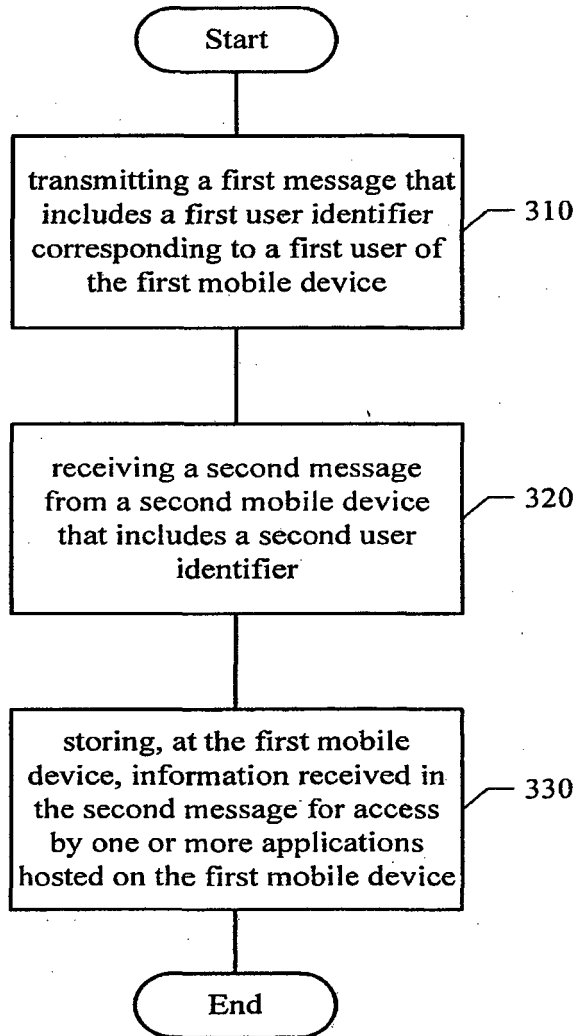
Start

transmitting a first message that includes a first user identifier corresponding to a first user of the first mobile device

310

receiving a second message from a second mobile device that includes a second user identifier

320

storing, at the first mobile device, information received in the second message for access by one or more applications hosted on the first mobile device

330

End